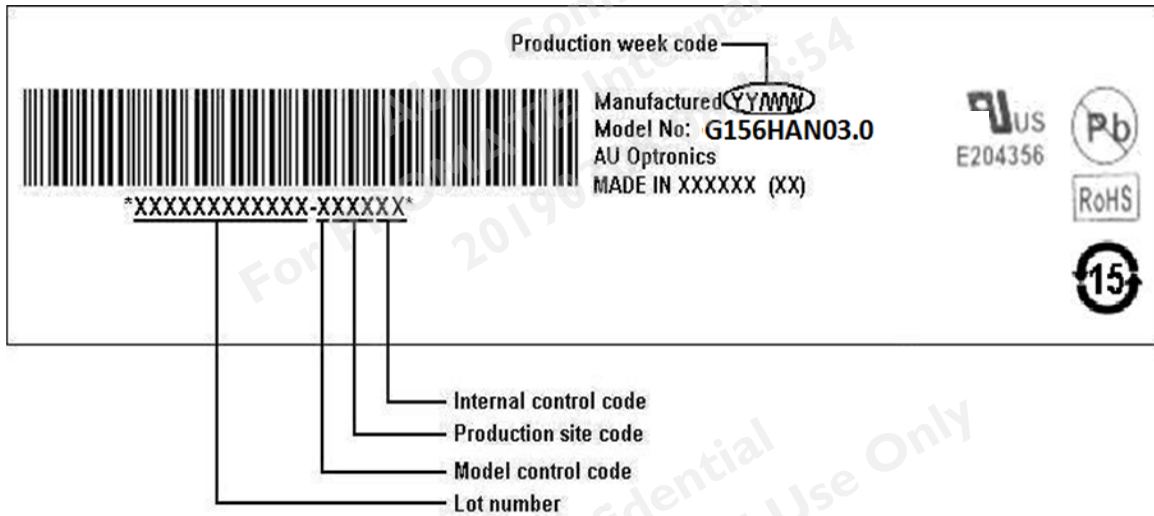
Production week code

Manufactured YY/WW
Model No: G156HAN03.0
AU Optronics
MADE IN XXXXXX (XX)

US
E204356

Pb

RoHS

15

*XXXXXXXXXXXX-XXXXXX*

Internal control code
Production site code
Model control code
Lot number

AUO Confidential
For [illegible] Internal Use Only
2019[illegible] 3:54